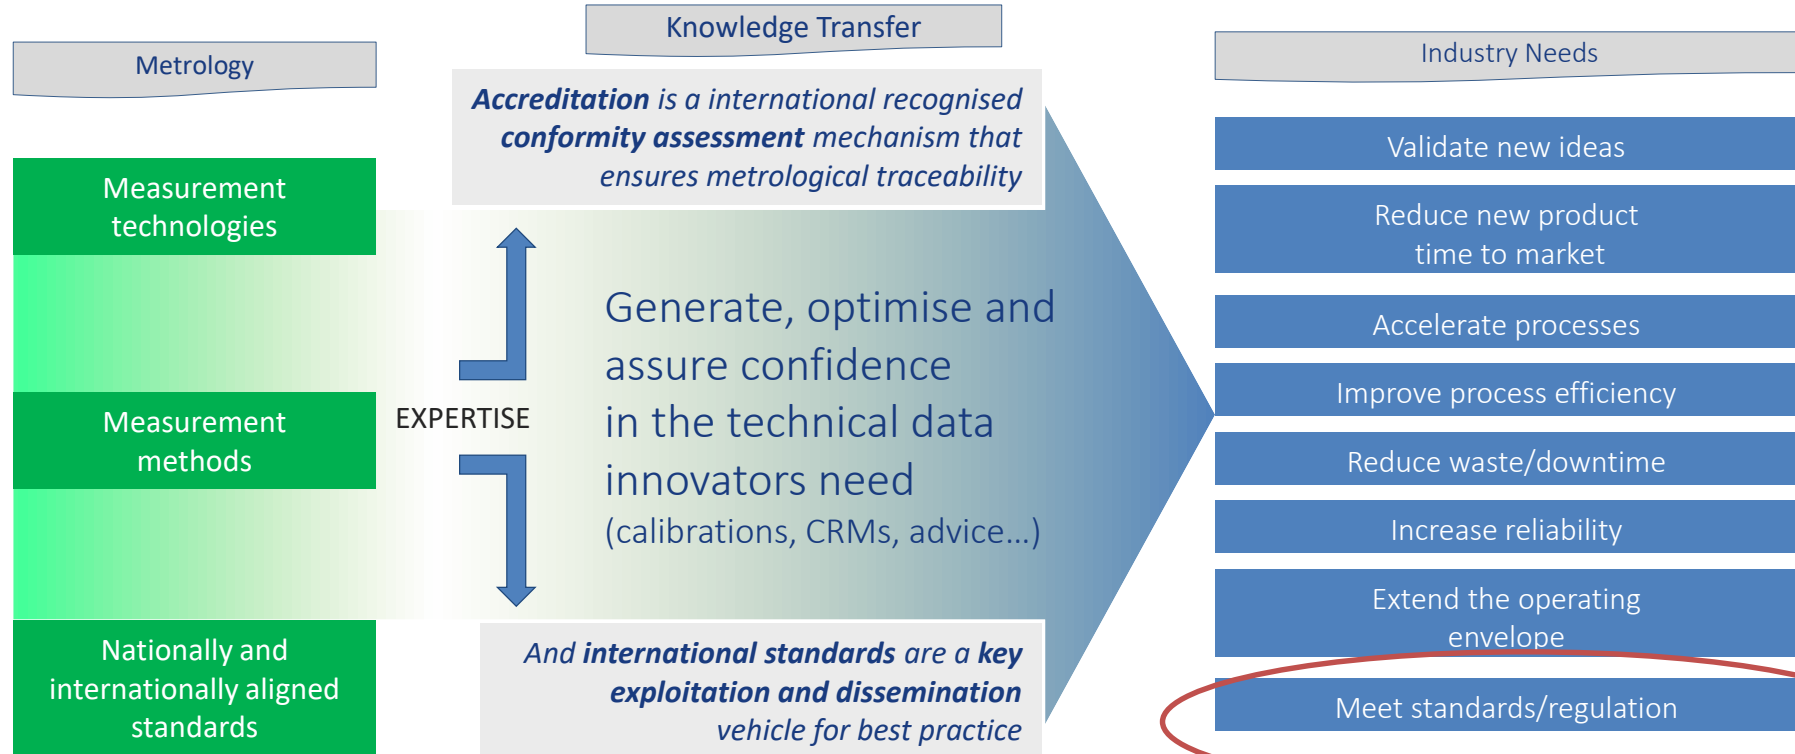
Metrology

Knowledge Transfer

Industry Needs

Measurement technologies

Measurement methods

Nationally and internationally aligned standards

***Accreditation*** *is a international recognised* ***conformity assessment*** *mechanism that ensures metrological traceability*

EXPERTISE

Generate, optimise and assure confidence in the technical data innovators need (calibrations, CRMs, advice…)

*And* ***international standards*** *are a* ***key exploitation and dissemination*** *vehicle for best practice*

Validate new ideas

Reduce new product time to market

Accelerate processes

Improve process efficiency

Reduce waste/downtime

Increase reliability

Extend the operating envelope

Meet standards/regulation